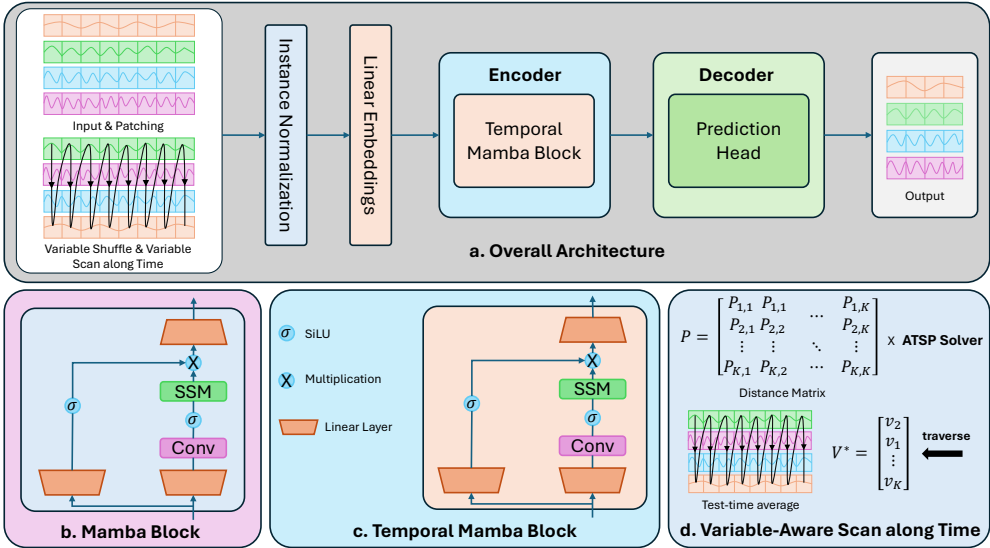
Input & Patching

Variable Shuffle & Variable Scan along Time

Instance Normalization

Linear Embeddings

Encoder

Temporal Mamba Block

Decoder

Prediction Head

Output

a. Overall Architecture

SSM

$\sigma$

Conv

$\sigma$

X

b. Mamba Block

$\sigma$ SiLU

X Multiplication

Linear Layer

SSM

$\sigma$

Conv

$\sigma$

X

c. Temporal Mamba Block

$P = \begin{bmatrix} P_{1,1} & P_{1,1} & \cdots & P_{1,K} \\ P_{2,1} & P_{2,2} & \cdots & P_{2,K} \\ \vdots & \vdots & \ddots & \vdots \\ P_{K,1} & P_{K,2} & \cdots & P_{K,K} \end{bmatrix}$ X ATSP Solver

Distance Matrix

$V^* = \begin{bmatrix} v_2 \\ v_1 \\ \vdots \\ v_K \end{bmatrix}$

traverse

Test-time average

d. Variable-Aware Scan along Time